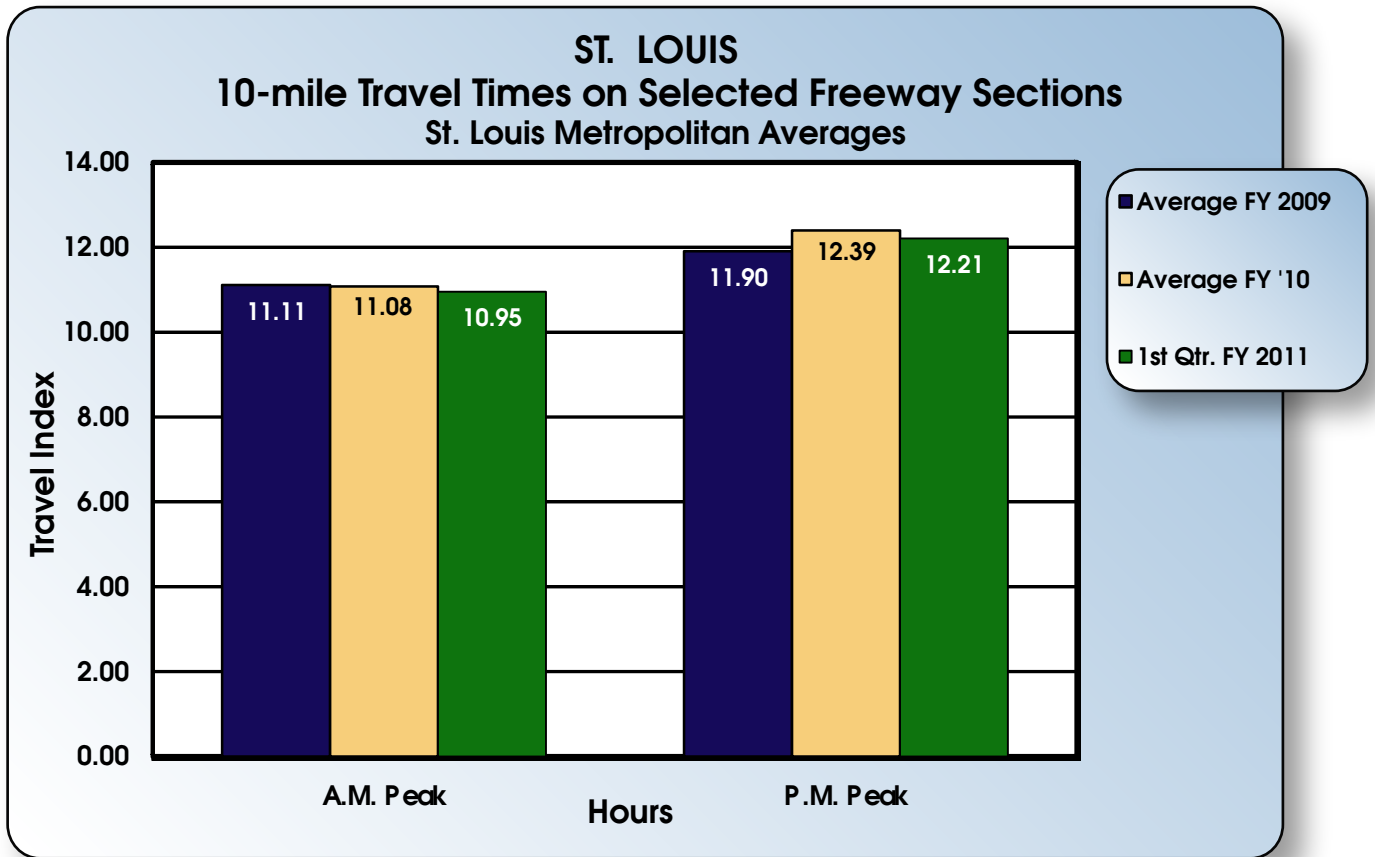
ST. LOUIS
10-mile Travel Times on Selected Freeway Sections
St. Louis Metropolitan Averages

Travel Index

14.00
12.00
10.00
8.00
6.00
4.00
2.00
0.00

11.11
11.08
10.95
11.90
12.39
12.21

A.M. Peak
P.M. Peak
Hours

Average FY 2009
Average FY '10
1st Qtr. FY 2011